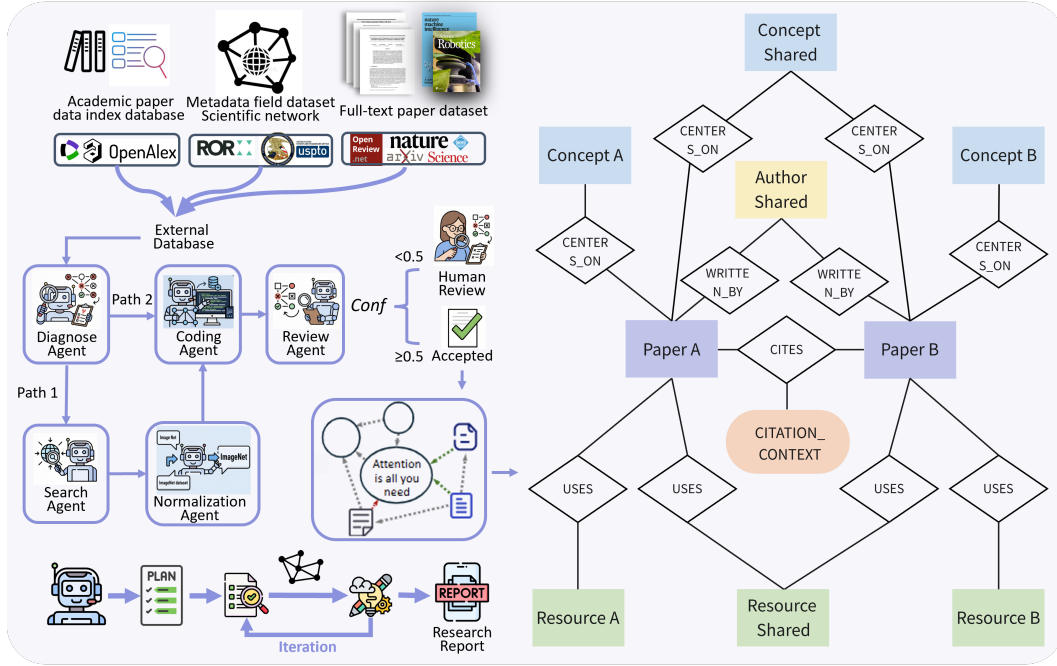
Academic paper data index database

Metadata field dataset Scientific network

Full-text paper dataset

OpenAlex

ROR

uspto

Open Review .net

nature

arXiv

Science

Robotics

External Database

Diagnose Agent

Path 2

Coding Agent

Review Agent

Conf

<0.5

Human Review

≥0.5

Accepted

Path 1

Search Agent

ImageNet

ImageNet

ImageNet dataset

Normalization Agent

Attention is all you need

PLAN

REPORT

Research Report

Iteration

Concept Shared

CENTER S_ON

CENTER S_ON

Concept A

Concept B

Author Shared

CENTER S_ON

CENTER S_ON

WRITTE N_BY

WRITTE N_BY

Paper A

CITES

Paper B

CITATION_ CONTEXT

USES

USES

USES

USES

Resource A

Resource Shared

Resource B